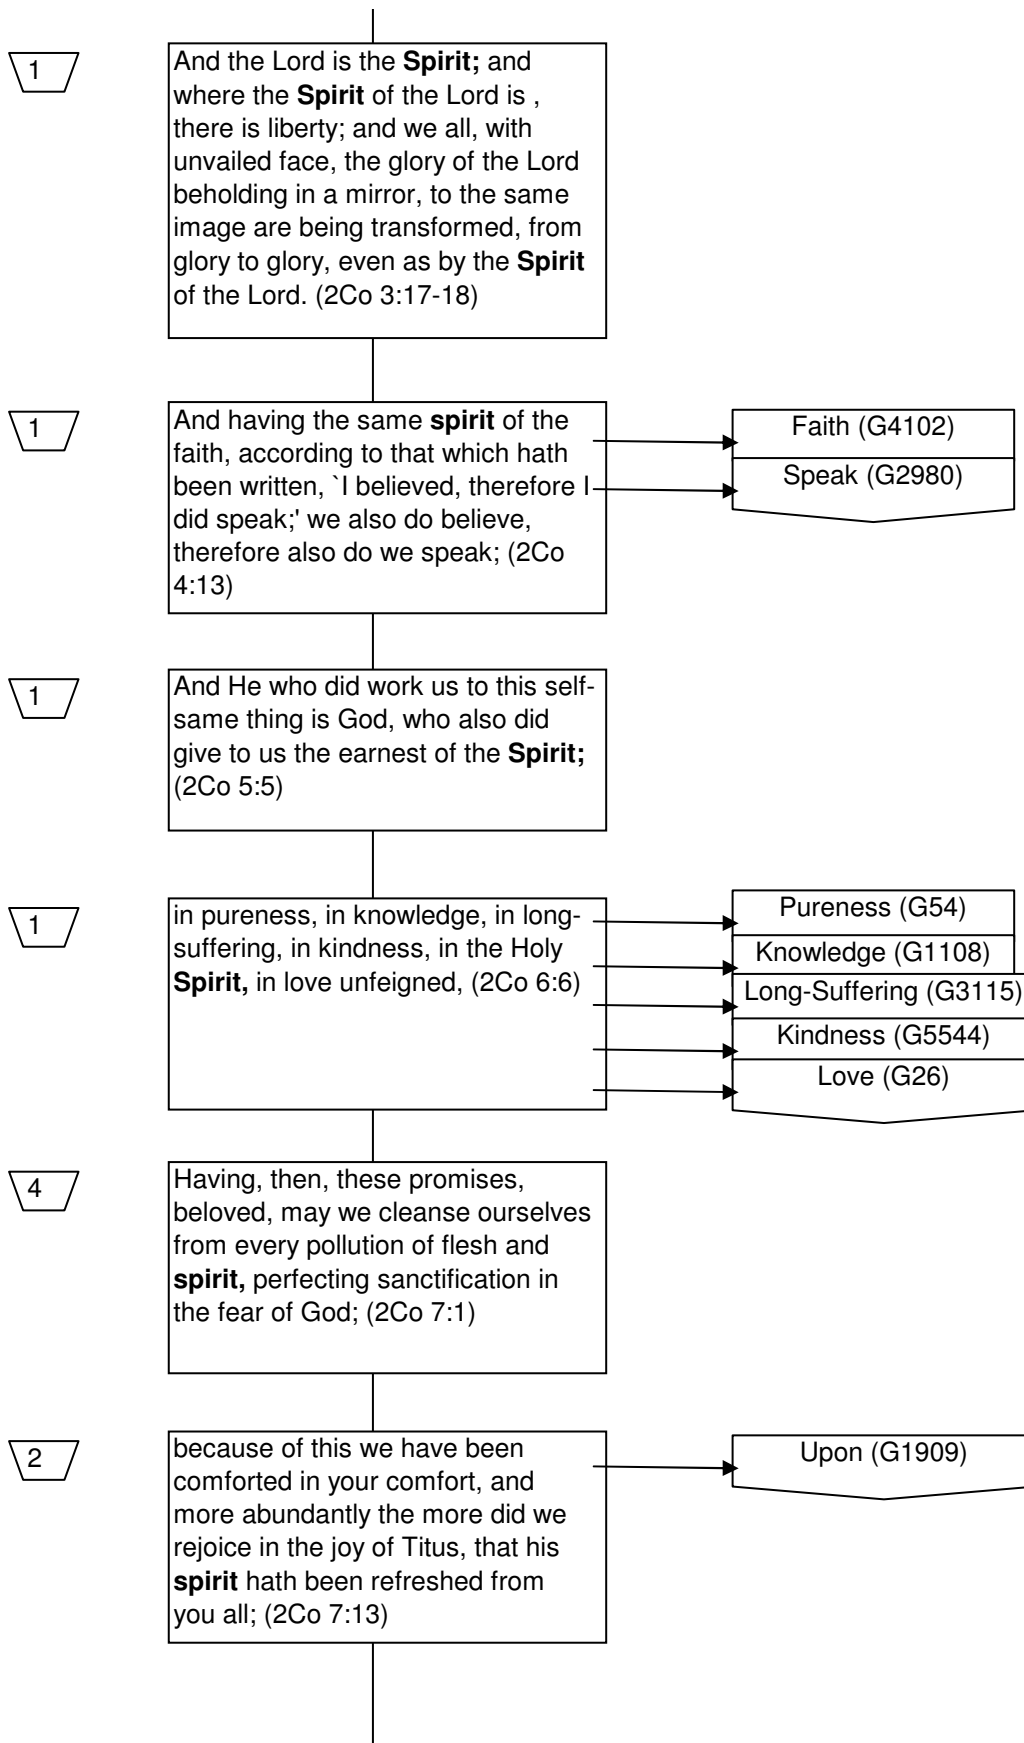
1

And the Lord is the **Spirit;** and where the **Spirit** of the Lord is , there is liberty; and we all, with unvailed face, the glory of the Lord beholding in a mirror, to the same image are being transformed, from glory to glory, even as by the **Spirit** of the Lord. (2Co 3:17-18)

1

And having the same **spirit** of the faith, according to that which hath been written, `I believed, therefore I did speak;' we also do believe, therefore also do we speak; (2Co 4:13)

Faith (G4102)

Speak (G2980)

1

And He who did work us to this selfsame thing is God, who also did give to us the earnest of the **Spirit;** (2Co 5:5)

1

in pureness, in knowledge, in longsuffering, in kindness, in the Holy **Spirit,** in love unfeigned, (2Co 6:6)

Pureness (G54)

Knowledge (G1108)

Long-Suffering (G3115)

Kindness (G5544)

Love (G26)

4

Having, then, these promises, beloved, may we cleanse ourselves from every pollution of flesh and **spirit,** perfecting sanctification in the fear of God; (2Co 7:1)

2

because of this we have been comforted in your comfort, and more abundantly the more did we rejoice in the joy of Titus, that his **spirit** hath been refreshed from you all; (2Co 7:13)

Upon (G1909)